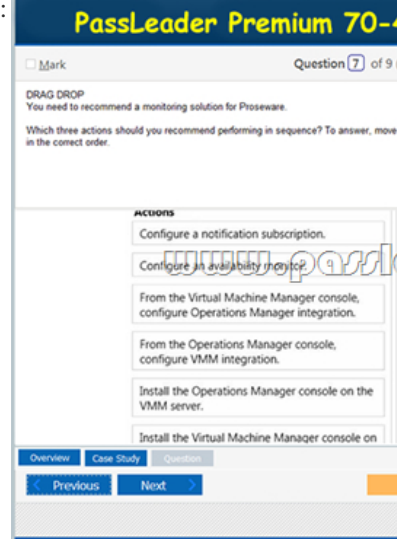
PassLeader Premium 70-4

Mark

Question 7 of 9

DRAG DROP
You need to recommend a monitoring solution for Proseware.

Which three actions should you recommend performing in sequence? To answer, move in the correct order.

Actions

Configure a notification subscription.

Configure an availability monitor.

www.passl

From the Virtual Machine Manager console, configure Operations Manager integration.

From the Operations Manager console, configure VMM integration.

Install the Operations Manager console on the VMM server.

Install the Virtual Machine Manager console on

Overview

Case Study

Question

Previous

Next